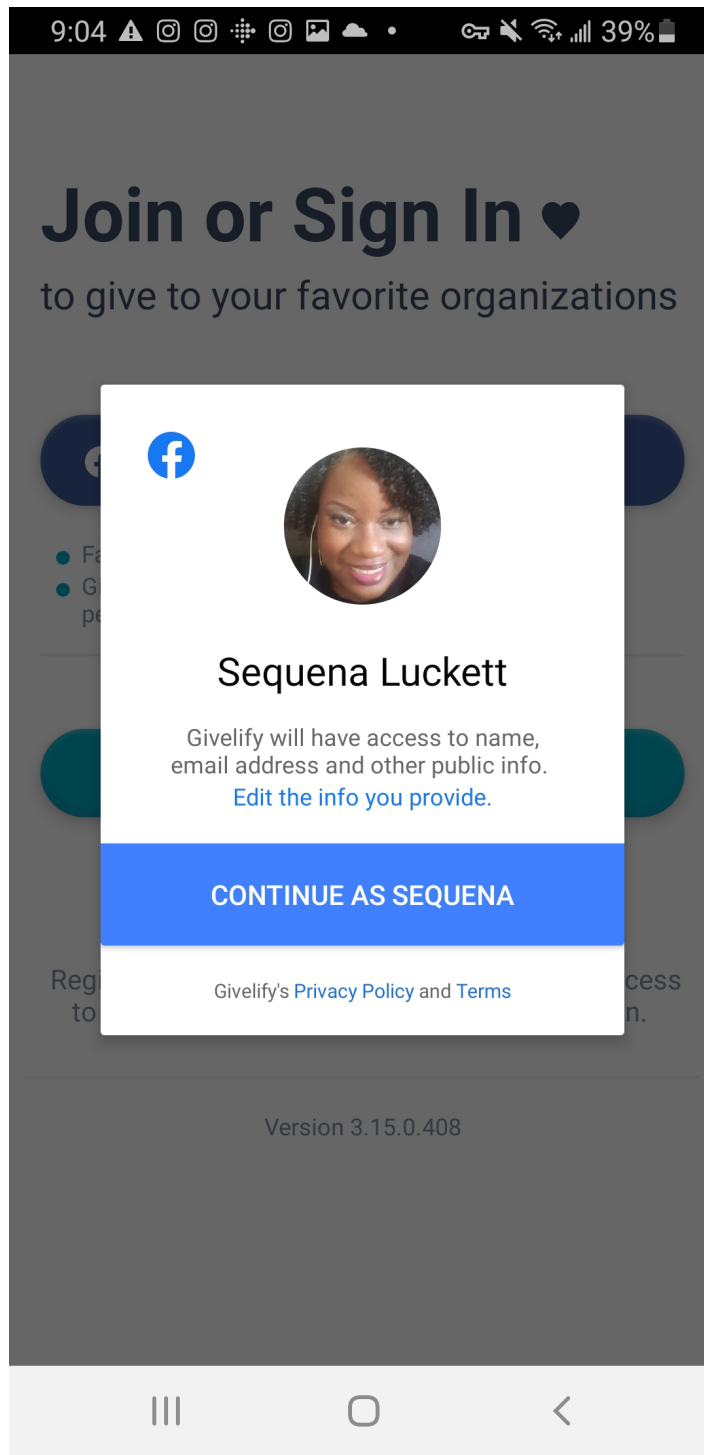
9:04 39%

Join or Sign In ♥
to give to your favorite organizations

• Fa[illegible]
• Gi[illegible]
pe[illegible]

Regi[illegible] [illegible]cess
to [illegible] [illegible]n.

Sequena Luckett

Givelify will have access to name, email address and other public info.
Edit the info you provide.

CONTINUE AS SEQUENA

Givelify's Privacy Policy and Terms

Version 3.15.0.408